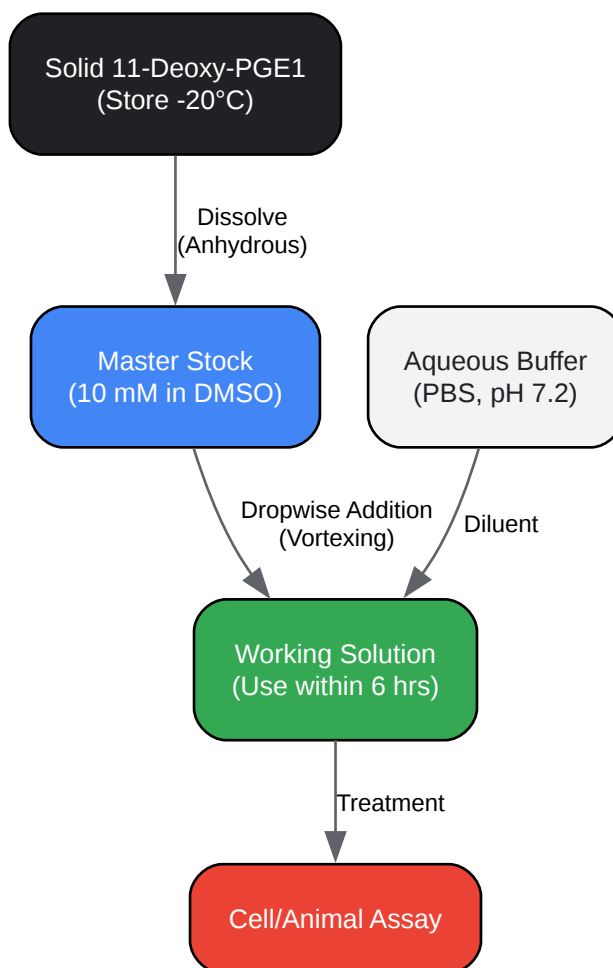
Solid 11-Deoxy-PGE1
(Store -20°C)

Dissolve
(Anhydrous)

Master Stock
(10 mM in DMSO)

Aqueous Buffer
(PBS, pH 7.2)

Dropwise Addition
(Vortexing)

Diluent

Working Solution
(Use within 6 hrs)

Treatment

Cell/Animal Assay